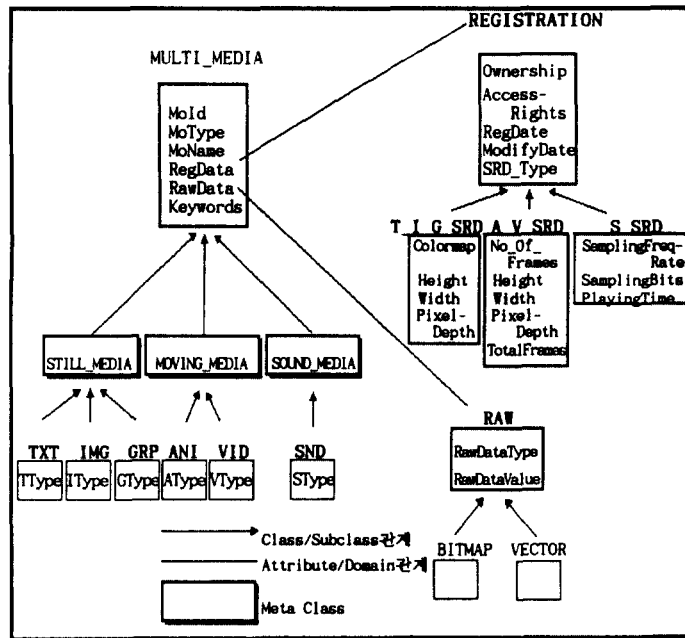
REGISTRATION

MULTI_MEDIA

MoId
MoType
MoName
RegData
RawData
Keywords

Ownership
Access-Rights
RegDate
ModifyDate
SRD_Type

T_I_G_SRD
Colormap
Height
Width
Pixel-Depth

A_V_SRD
No_Of_Frames
Height
Width
Pixel-Depth
TotalFrames

S_SRD
SamplingFreq-Rate
SamplingBits
PlayingTime

STILL_MEDIA

MOVING_MEDIA

SOUND_MEDIA

TXT
TType

IMG
IType

GRP
GType

ANI
AType

VID
VType

SND
SType

RAW
RawDataType
RawDataValue

BITMAP

VECTOR

Class/Subclass관계

Attribute/Domain관계

Meta Class